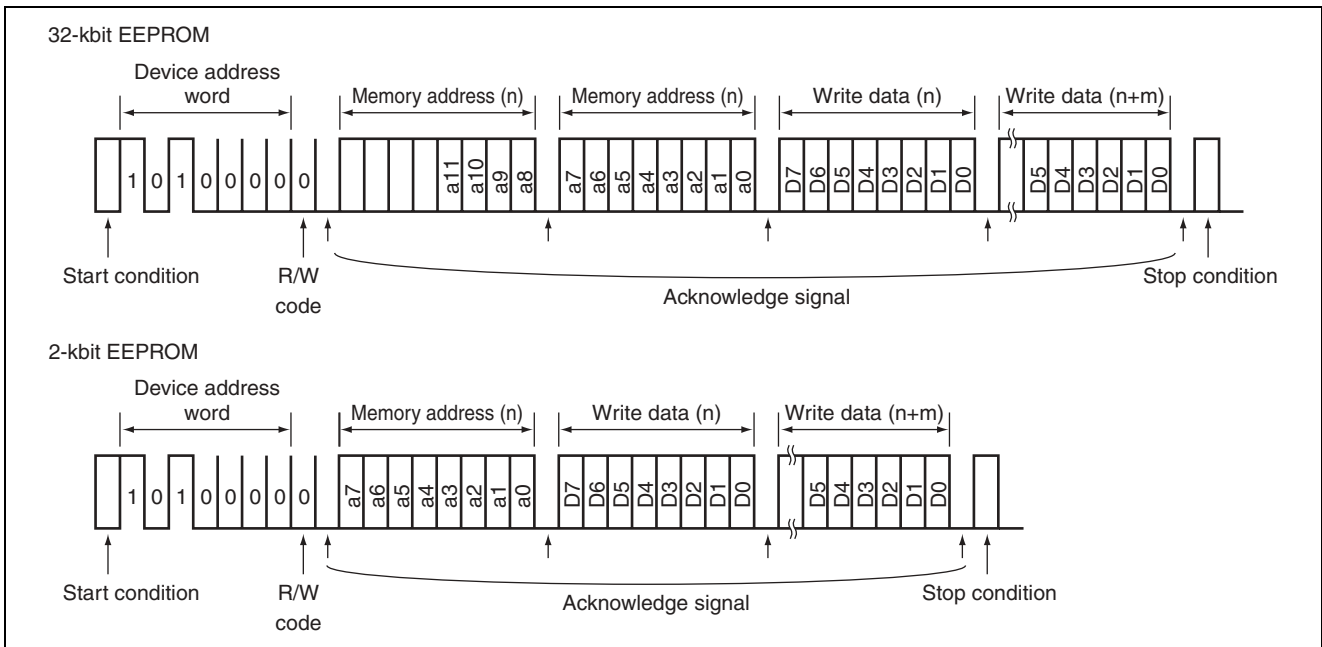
32-kbit EEPROM

Device address word

Memory address (n)

Memory address (n)

Write data (n)

Write data (n+m)

1 0 1 0 0 0 0 0

a11 a10 a9 a8

a7 a6 a5 a4 a3 a2 a1 a0

D7 D6 D5 D4 D3 D2 D1 D0

D5 D4 D3 D2 D1 D0

Start condition

R/W code

Acknowledge signal

Stop condition

2-kbit EEPROM

Device address word

Memory address (n)

Write data (n)

Write data (n+m)

1 0 1 0 0 0 0 0

a7 a6 a5 a4 a3 a2 a1 a0

D7 D6 D5 D4 D3 D2 D1 D0

D5 D4 D3 D2 D1 D0

Start condition

R/W code

Acknowledge signal

Stop condition